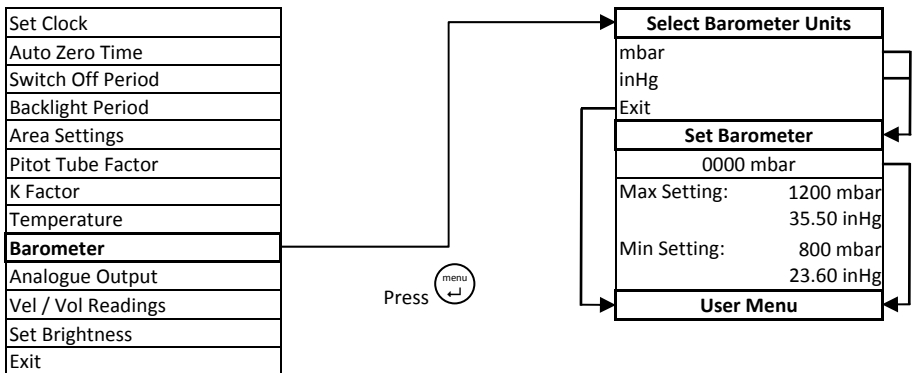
Set Clock
Auto Zero Time
Switch Off Period
Backlight Period
Area Settings
Pitot Tube Factor
K Factor
Temperature
**Barometer**
Analogue Output
Vel / Vol Readings
Set Brightness
Exit

Press menu

**Select Barometer Units**
mbar
inHg
Exit

**Set Barometer**
0000 mbar
Max Setting: 1200 mbar
35.50 inHg
Min Setting: 800 mbar
23.60 inHg

**User Menu**